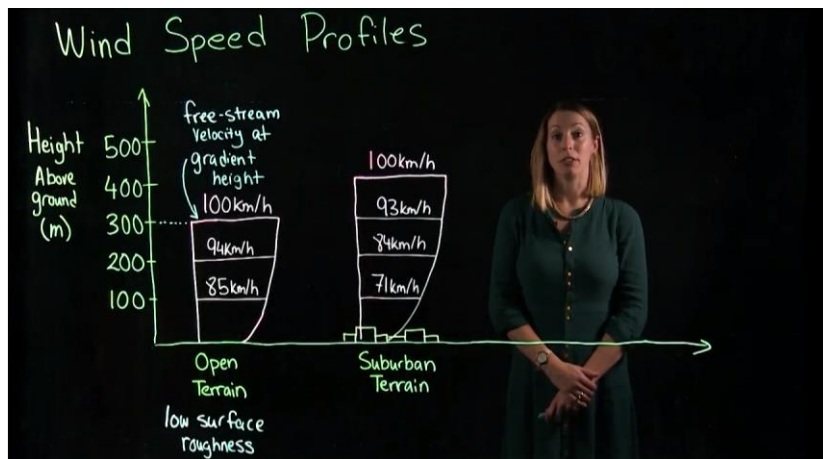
Wind Speed Profiles

Height Above ground (m)

500
400
300
200
100

free-stream velocity at gradient height

100km/h
94km/h
85km/h

100km/h
93km/h
84km/h
71km/h

Open Terrain

low surface roughness

Suburban Terrain